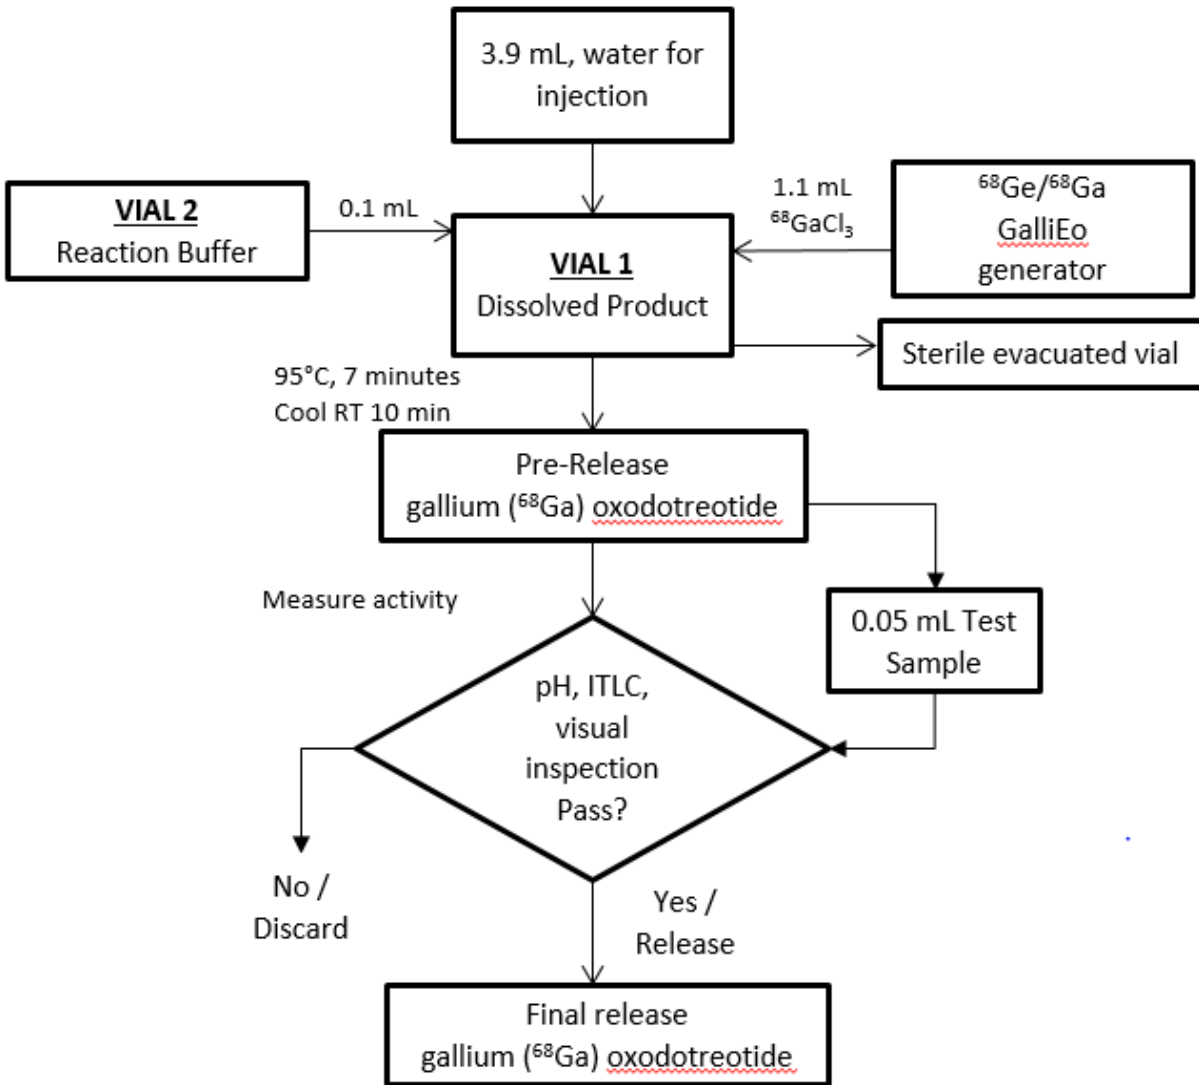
3.9 mL, water for injection

VIAL 2
Reaction Buffer

0.1 mL

VIAL 1
Dissolved Product

1.1 mL
$^{68}GaCl_3$

$^{68}Ge/^{68}Ga$
GalliEo
generator

Sterile evacuated vial

95°C, 7 minutes
Cool RT 10 min

Pre-Release
gallium ($^{68}Ga$) oxodotreotide

Measure activity

0.05 mL Test Sample

pH, ITLC, visual inspection Pass?

No / Discard

Yes / Release

Final release
gallium ($^{68}Ga$) oxodotreotide